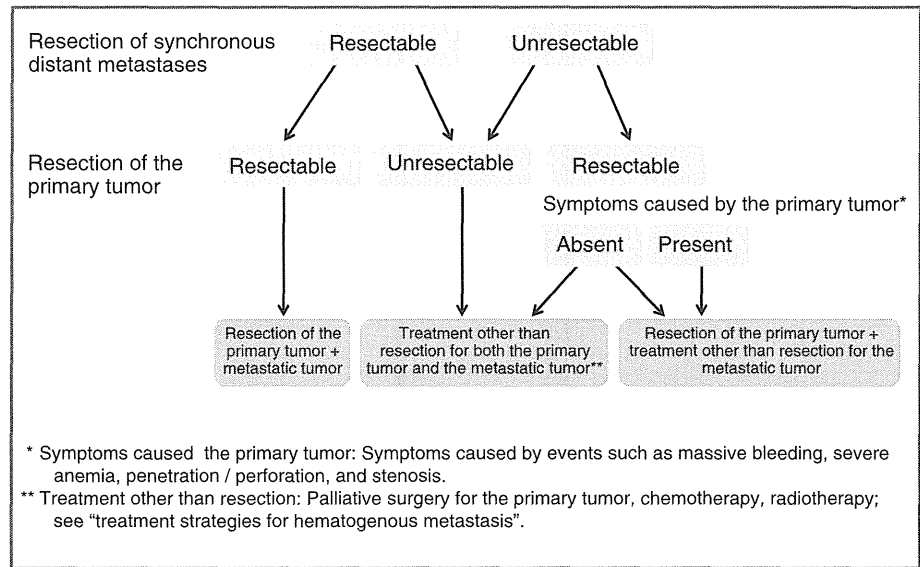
Resection of synchronous distant metastases

Resectable

Unresectable

Resection of the primary tumor

Resectable

Unresectable

Resectable

Symptoms caused by the primary tumor*

Absent

Present

Resection of the primary tumor + metastatic tumor

Treatment other than resection for both the primary tumor and the metastatic tumor**

Resection of the primary tumor + treatment other than resection for the metastatic tumor

* Symptoms caused the primary tumor: Symptoms caused by events such as massive bleeding, severe anemia, penetration / perforation, and stenosis.

** Treatment other than resection: Palliative surgery for the primary tumor, chemotherapy, radiotherapy; see "treatment strategies for hematogenous metastasis".